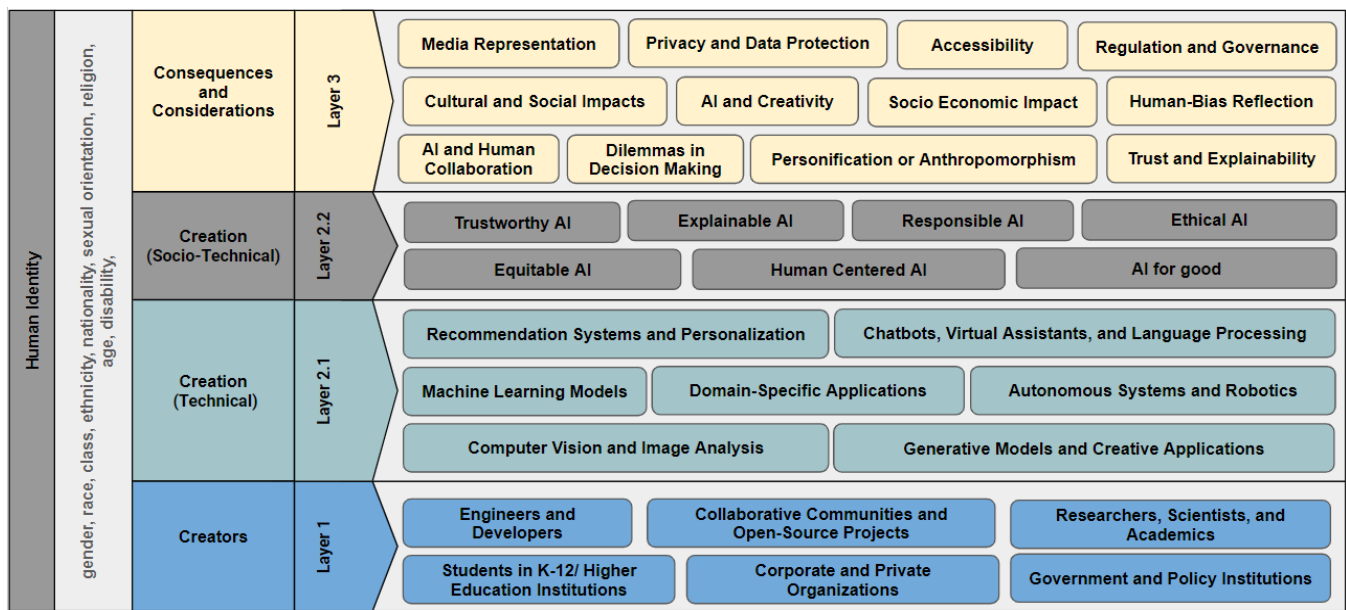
Human Identity

gender, race, class, ethnicity, nationality, sexual orientation, religion, age, disability,

Consequences and Considerations

Layer 3

Media Representation
Privacy and Data Protection
Accessibility
Regulation and Governance
Cultural and Social Impacts
AI and Creativity
Socio Economic Impact
Human-Bias Reflection
AI and Human Collaboration
Dilemmas in Decision Making
Personification or Anthropomorphism
Trust and Explainability

Creation (Socio-Technical)

Layer 2.2

Trustworthy AI
Explainable AI
Responsible AI
Ethical AI
Equitable AI
Human Centered AI
AI for good

Creation (Technical)

Layer 2.1

Recommendation Systems and Personalization
Chatbots, Virtual Assistants, and Language Processing
Machine Learning Models
Domain-Specific Applications
Autonomous Systems and Robotics
Computer Vision and Image Analysis
Generative Models and Creative Applications

Creators

Layer 1

Engineers and Developers
Collaborative Communities and Open-Source Projects
Researchers, Scientists, and Academics
Students in K-12/ Higher Education Institutions
Corporate and Private Organizations
Government and Policy Institutions